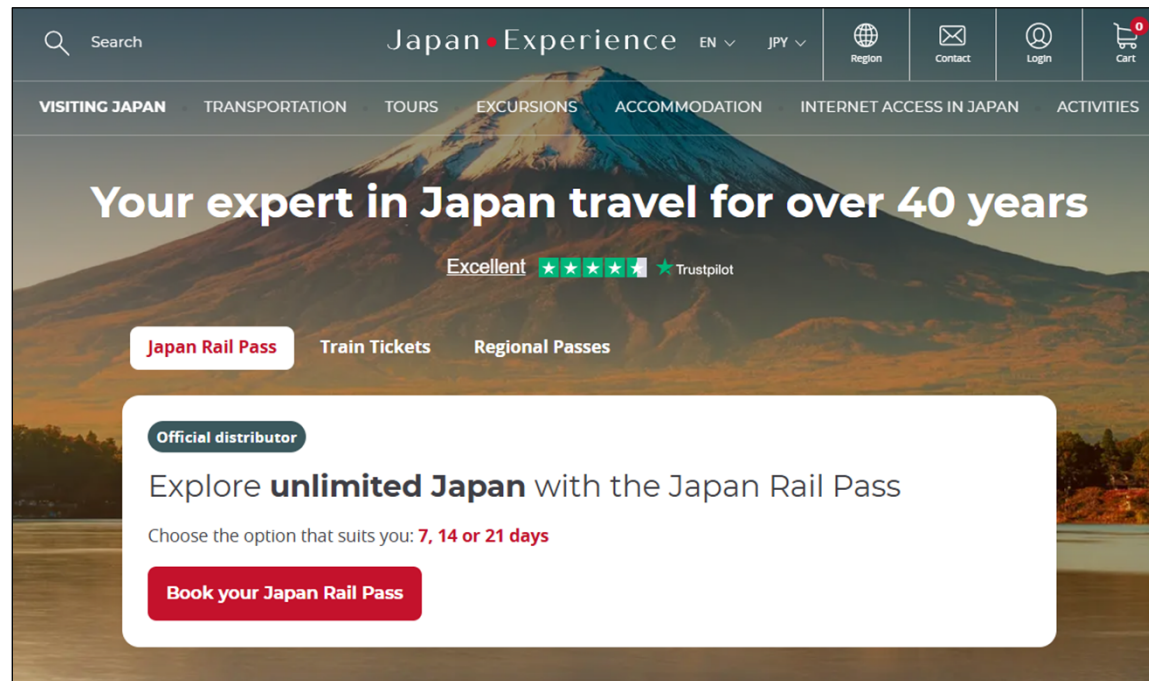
Search

Japan • Experience EN JPY

Region Contact Login 0 Cart

VISITING JAPAN TRANSPORTATION TOURS EXCURSIONS ACCOMMODATION INTERNET ACCESS IN JAPAN ACTIVITIES

Your expert in Japan travel for over 40 years

Excellent Trustpilot

Japan Rail Pass Train Tickets Regional Passes

Official distributor

Explore **unlimited Japan** with the Japan Rail Pass

Choose the option that suits you: **7, 14 or 21 days**

Book your Japan Rail Pass